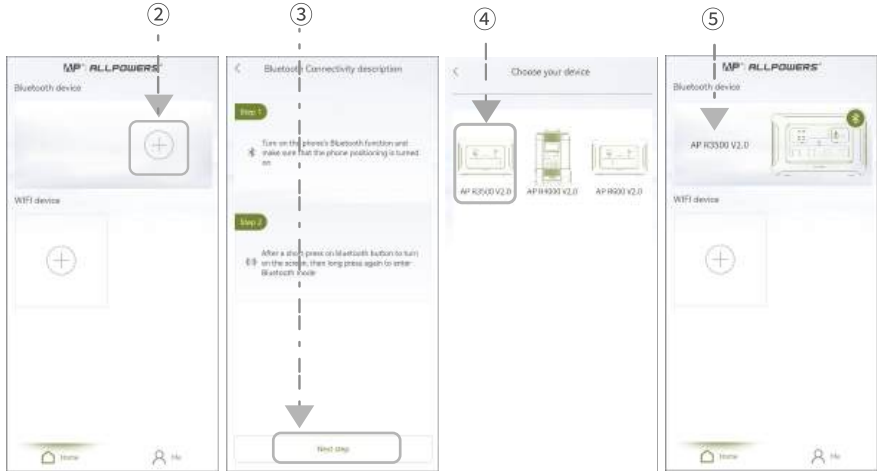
②

③

④

⑤

AP ALLPOWERS

Bluetooth device

WIFI device

Home

Me

Bluetooth Connectivity description

Step 1

Turn on the phone's Bluetooth function and make sure that the phone positioning is turned on

Step 2

After a short press on bluetooth button to turn on the screen, then long press again to enter Bluetooth mode

Next step

Choose your device

AP R3500 V2.0

AP R4000 V2.0

AP R600 V2.0

AP ALLPOWERS

Bluetooth device

AP R3500 V2.0

WIFI device

Home

Me